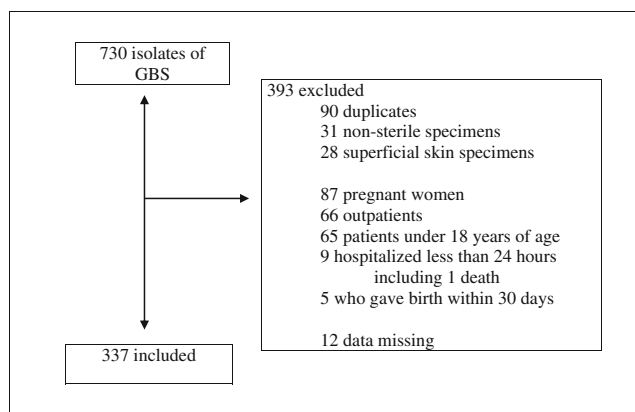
730 isolates of GBS

393 excluded
90 duplicates
31 non-sterile specimens
28 superficial skin specimens

87 pregnant women
66 outpatients
65 patients under 18 years of age
9 hospitalized less than 24 hours including 1 death
5 who gave birth within 30 days

12 data missing

337 included